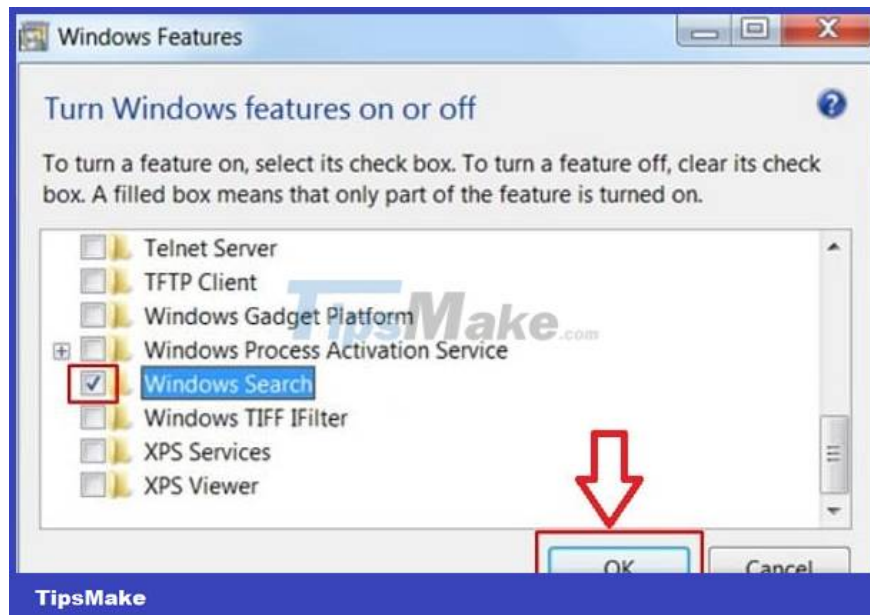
Windows Features

Turn Windows features on or off

To turn a feature on, select its check box. To turn a feature off, clear its check box. A filled box means that only part of the feature is turned on.

Telnet Server
TFTP Client
Windows Gadget Platform
Windows Process Activation Service
Windows Search
Windows TIFF IFilter
XPS Services
XPS Viewer

TipsMake.com

OK
Cancel

TipsMake